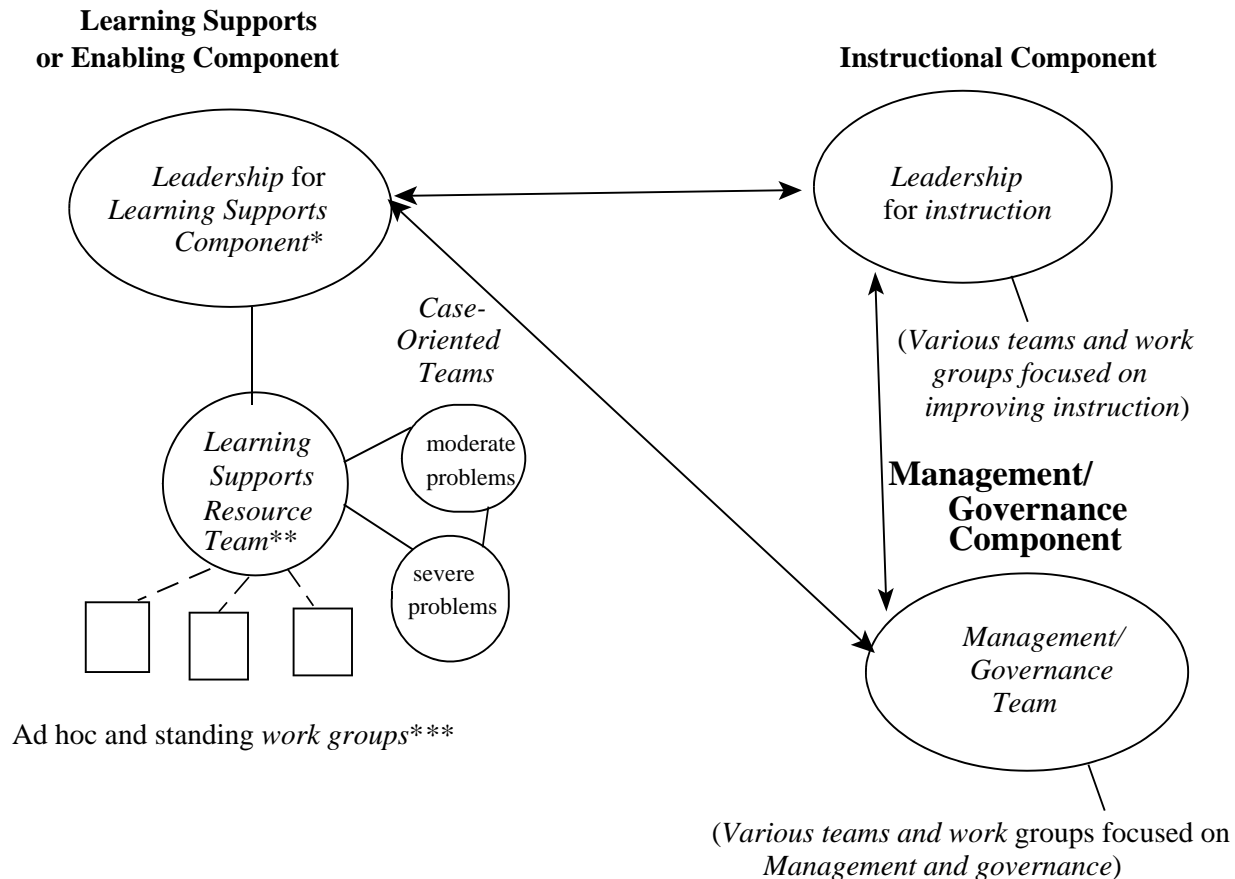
**Learning Supports or Enabling Component**

**Instructional Component**

*Leadership* for *Learning Supports Component\**

*Leadership* for *instruction*

*Case-Oriented Teams*

(*Various teams and work groups focused on improving instruction*)

*Learning Supports Resource Team\*\**

moderate problems

severe problems

**Management/ Governance Component**

*Management/ Governance Team*

Ad hoc and standing *work groups\*\*\**

(*Various teams and work* groups focused on *Management and governance*)